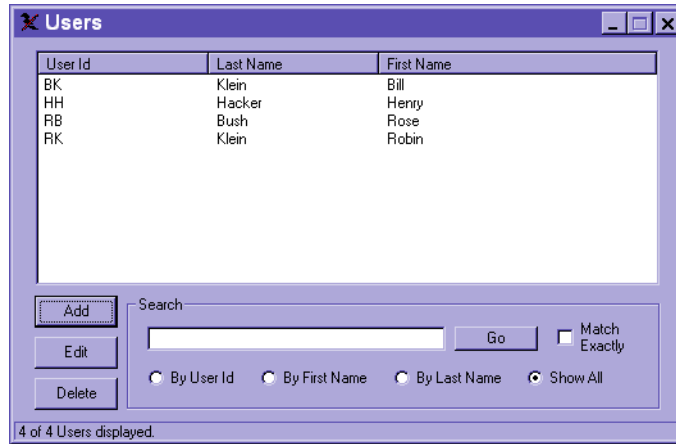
Users

| User Id | Last Name | First Name |
|---|---|---|
| BK | Klein | Bill |
| HH | Hacker | Henry |
| RB | Bush | Rose |
| RK | Klein | Robin |

Add
Edit
Delete

Search
Go
Match Exactly
By User Id
By First Name
By Last Name
Show All

4 of 4 Users displayed.